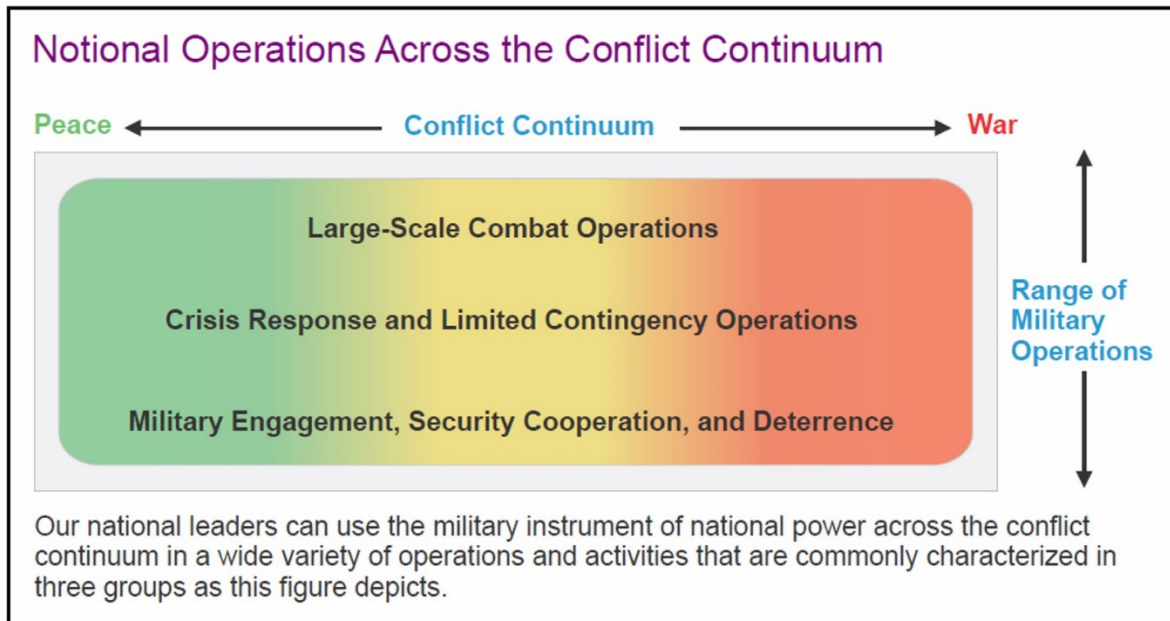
Notional Operations Across the Conflict Continuum

Peace

Conflict Continuum

War

Large-Scale Combat Operations

Crisis Response and Limited Contingency Operations

Military Engagement, Security Cooperation, and Deterrence

Range of Military Operations

Our national leaders can use the military instrument of national power across the conflict continuum in a wide variety of operations and activities that are commonly characterized in three groups as this figure depicts.